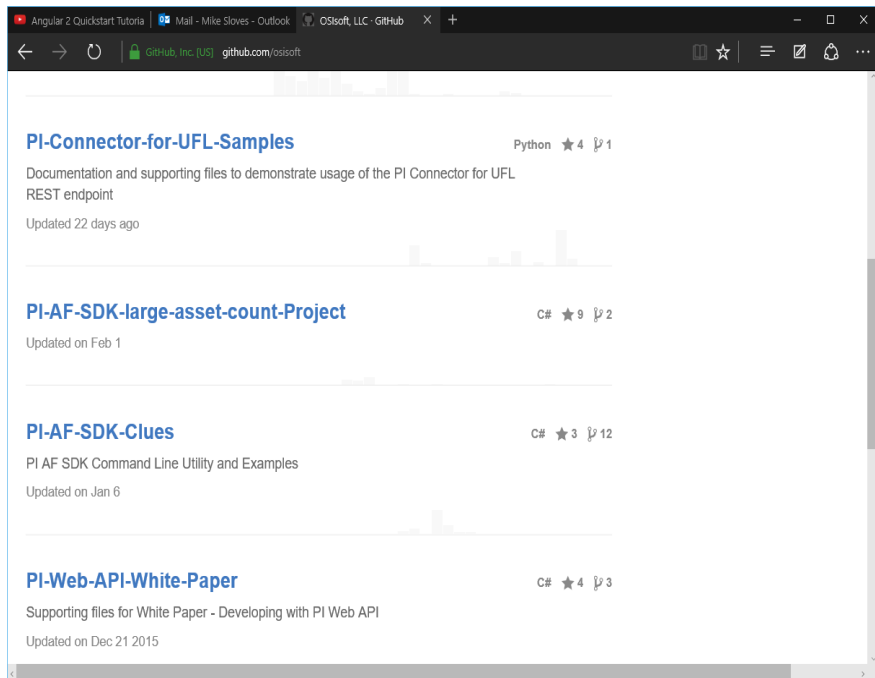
Angular 2 Quickstart Tutoria | Mail - Mike Sloves - Outlook | OSIsoft, LLC · GitHub × +

GitHub, Inc. [US] github.com/osisoft

PI-Connector-for-UFL-Samples
Python ★4 1

Documentation and supporting files to demonstrate usage of the PI Connector for UFL REST endpoint

Updated 22 days ago

PI-AF-SDK-large-asset-count-Project
C# ★9 2

Updated on Feb 1

PI-AF-SDK-Clues
C# ★3 12

PI AF SDK Command Line Utility and Examples

Updated on Jan 6

PI-Web-API-White-Paper
C# ★4 3

Supporting files for White Paper - Developing with PI Web API

Updated on Dec 21 2015